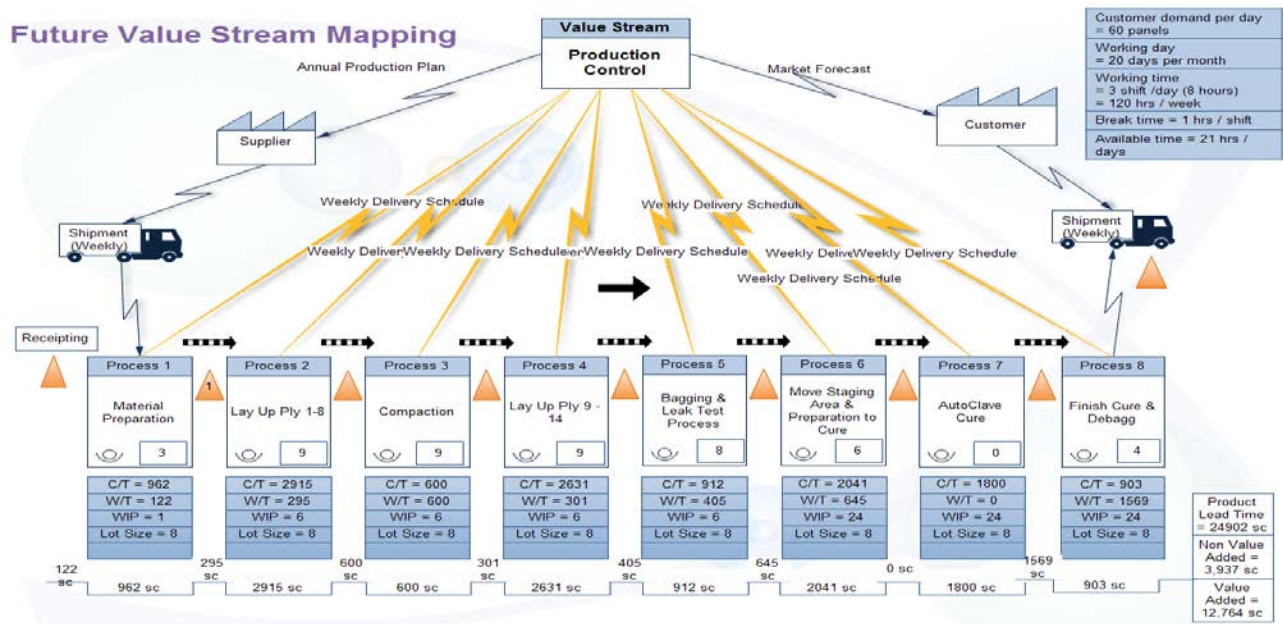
Future Value Stream Mapping

Value Stream

Production Control

Annual Production Plan

Market Forecast

Customer demand per day = 60 panels

Working day = 20 days per month

Working time = 3 shift /day (8 hours) = 120 hrs / week

Break time = 1 hrs / shift

Available time = 21 hrs / days

Supplier

Customer

Weekly Delivery Schedule

Weekly Delivery Schedule

Weekly DeliverWeekly Delivery ScheduleerWeekly Delivery Schedule

Weekly DeliveWeekly Delivery Schedule

Weekly Delivery Schedule

Shipment (Weekly)

Shipment (Weekly)

Receipting

Process 1
Material Preparation
3
C/T = 962
W/T = 122
WIP = 1
Lot Size = 8

1

Process 2
Lay Up Ply 1-8
9
C/T = 2915
W/T = 295
WIP = 6
Lot Size = 8

Process 3
Compaction
9
C/T = 600
W/T = 600
WIP = 6
Lot Size = 8

Process 4
Lay Up Ply 9 - 14
9
C/T = 2631
W/T = 301
WIP = 6
Lot Size = 8

Process 5
Bagging & Leak Test Process
8
C/T = 912
W/T = 405
WIP = 6
Lot Size = 8

Process 6
Move Staging Area & Preparation to Cure
6
C/T = 2041
W/T = 645
WIP = 24
Lot Size = 8

Process 7
AutoClave Cure
0
C/T = 1800
W/T = 0
WIP = 24
Lot Size = 8

Process 8
Finish Cure & Debagg
4
C/T = 903
W/T = 1569
WIP = 24
Lot Size = 8

Product Lead Time = 24902 sc

Non Value Added = 3,937 sc

Value Added = 12,764 sc

122 sc | 962 sc | 295 sc | 2915 sc | 600 sc | 600 sc | 301 sc | 2631 sc | 405 sc | 912 sc | 645 sc | 2041 sc | 0 sc | 1800 sc | 1569 sc | 903 sc